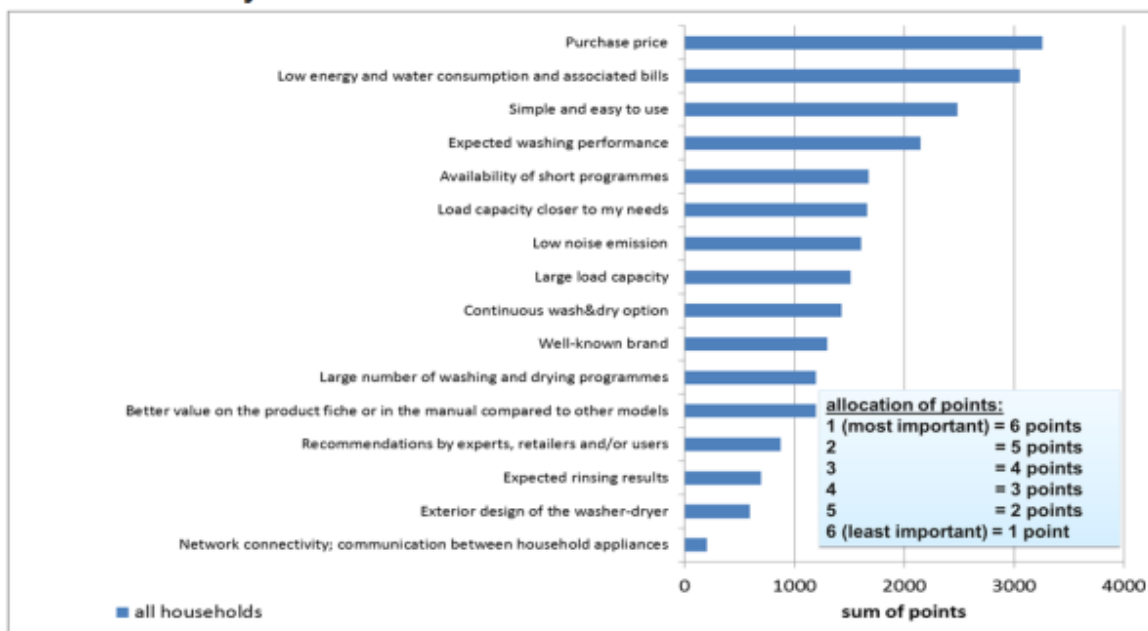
Purchase price
Low energy and water consumption and associated bills
Simple and easy to use
Expected washing performance
Availability of short programmes
Load capacity closer to my needs
Low noise emission
Large load capacity
Continuous wash&dry option
Well-known brand
Large number of washing and drying programmes
Better value on the product fiche or in the manual compared to other models
Recommendations by experts, retailers and/or users
Expected rinsing results
Exterior design of the washer-dryer
Network connectivity; communication between household appliances

allocation of points:
1 (most important) = 6 points
2 = 5 points
3 = 4 points
4 = 3 points
5 = 2 points
6 (least important) = 1 point

0 1000 2000 3000 4000
sum of points

all households